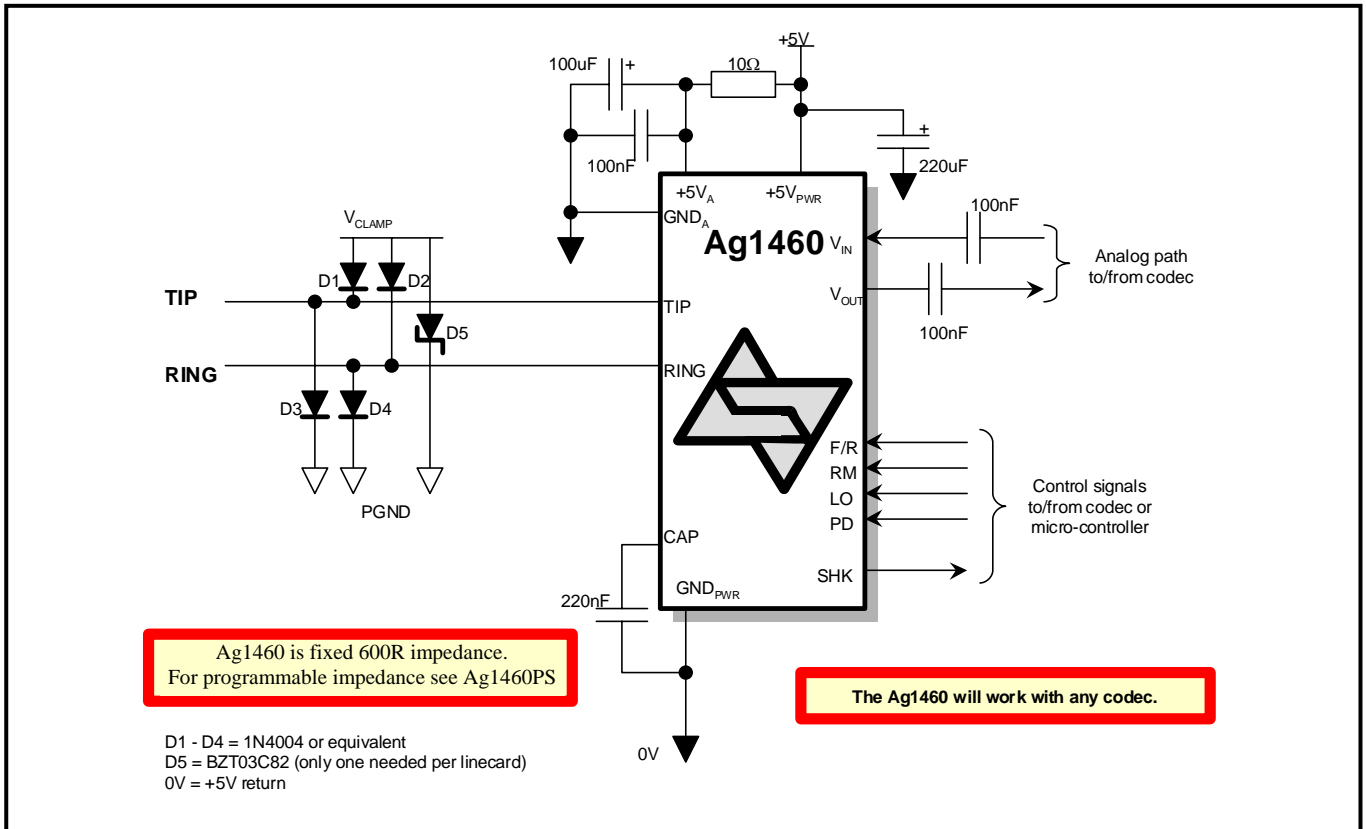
+5V

100uF

+

10Ω

100nF

+

220uF

$+5V_A$

$+5V_{PWR}$

$GND_A$

100nF

Ag1460

$V_{IN}$

Analog path to/from codec

$V_{CLAMP}$

D1

D2

TIP

TIP

D5

$V_{OUT}$

100nF

RING

RING

D3

D4

F/R

RM

LO

PD

Control signals to/from codec or micro-controller

PGND

CAP

SHK

$GND_{PWR}$

220nF

Ag1460 is fixed 600R impedance.
For programmable impedance see Ag1460PS

The Ag1460 will work with any codec.

D1 - D4 = 1N4004 or equivalent
D5 = BZT03C82 (only one needed per linecard)
0V = +5V return

0V